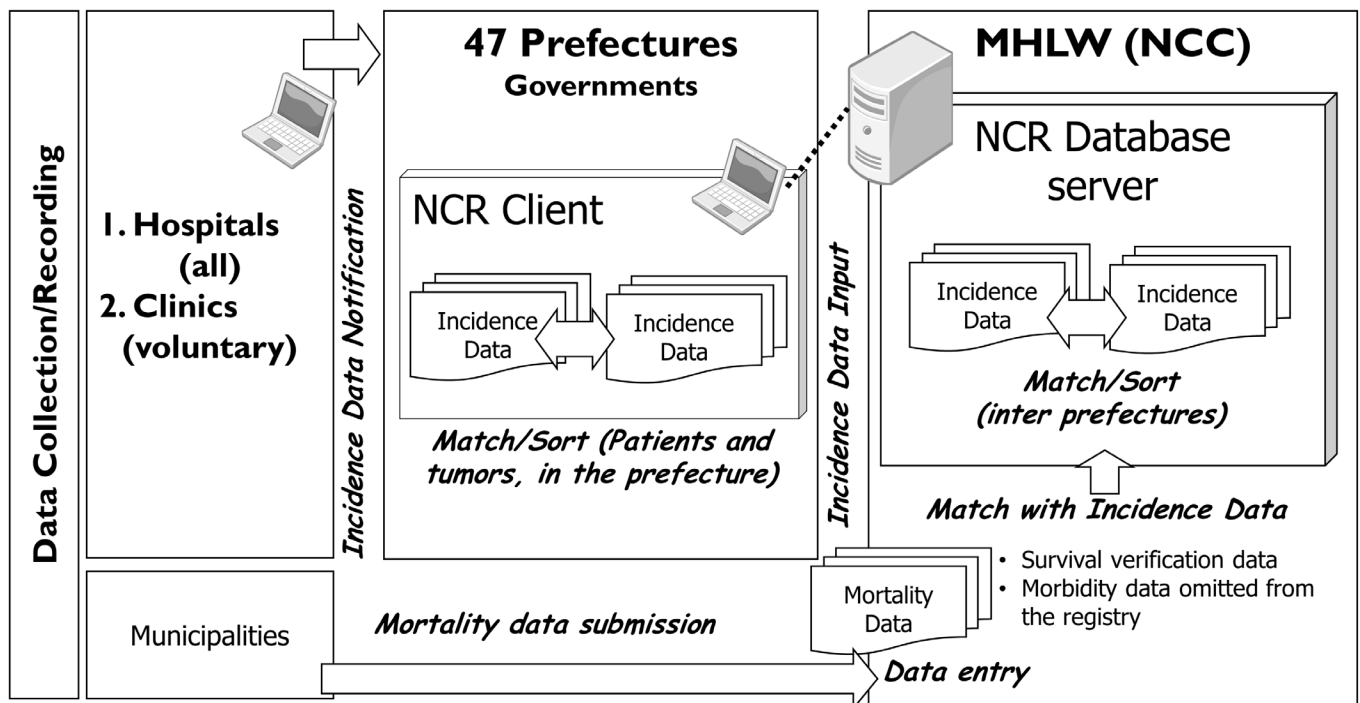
Data Collection/Recording

1. Hospitals (all)
2. Clinics (voluntary)

Incidence Data Notification

47 Prefectures
Governments

NCR Client

Incidence Data

Incidence Data

Match/Sort (Patients and tumors, in the prefecture)

Incidence Data Input

MHLW (NCC)

NCR Database server

Incidence Data

Incidence Data

Match/Sort (inter prefectures)

Match with Incidence Data

• Survival verification data
• Morbidity data omitted from the registry

Municipalities

Mortality data submission

Mortality Data

Data entry